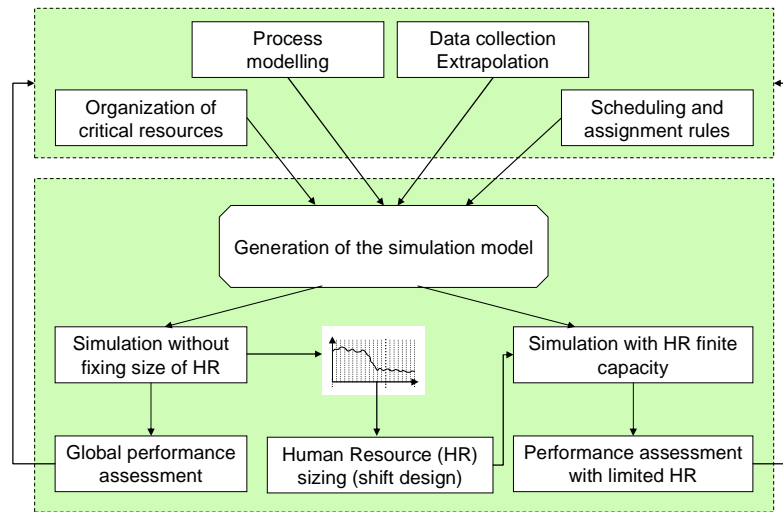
Process modelling

Data collection Extrapolation

Organization of critical resources

Scheduling and assignment rules

Generation of the simulation model

Simulation without fixing size of HR

Simulation with HR finite capacity

Global performance assessment

Human Resource (HR) sizing (shift design)

Performance assessment with limited HR